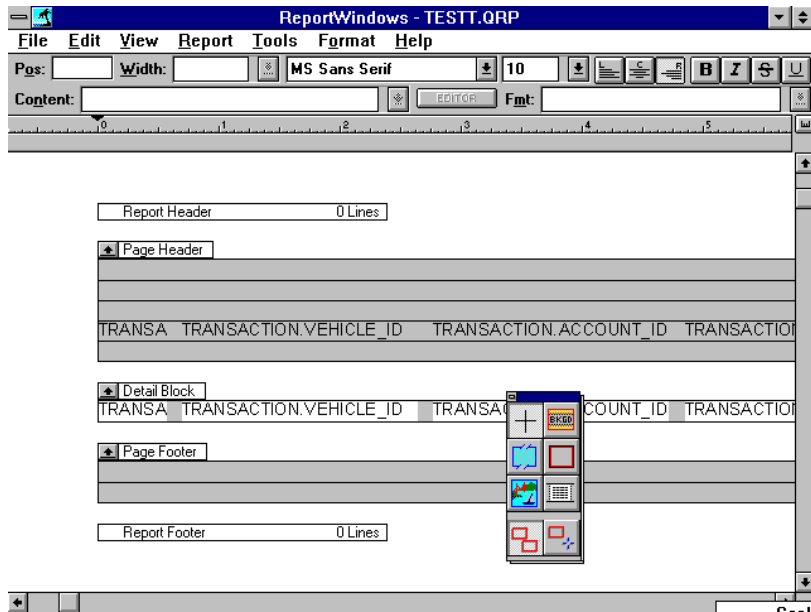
ReportWindows - TESTT.QRP

File Edit View Report Tools Format Help

Pos: Width: MS Sans Serif 10 B I S U

Content: EDITOR Fmt:

0 1 2 3 4 5

Report Header 0 Lines

Page Header

TRANSA TRANSACTION.VEHICLE_ID TRANSACTION.ACCOUNT_ID TRANSACTION

Detail Block

TRANSA TRANSACTION.VEHICLE_ID TRANSAC COUNT_ID TRANSACTION

BKGD

Page Footer

Report Footer 0 Lines

Scal